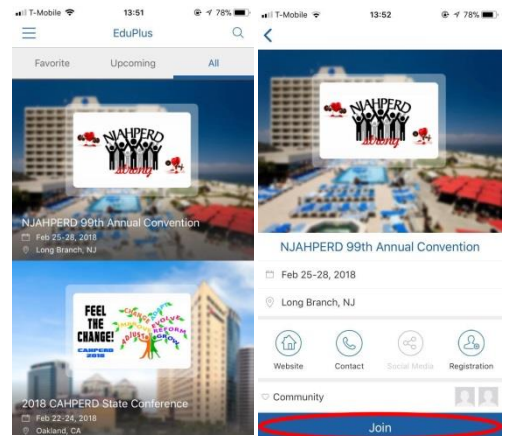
T-Mobile 13:51 78%
EduPlus
Favorite Upcoming All
NJAHPERD strong
NJAHPERD 99th Annual Convention
Feb 25-28, 2018
Long Branch, NJ
FEEL THE CHANGE! CAHPERD 2018 EVOLVE REFORM GROW
2018 CAHPERD State Conference
Feb 22-24, 2018
Oakland, CA

T-Mobile 13:52 78%
NJAHPERD strong
NJAHPERD 99th Annual Convention
Feb 25-28, 2018
Long Branch, NJ
Website Contact Social Media Registration
Community
Join